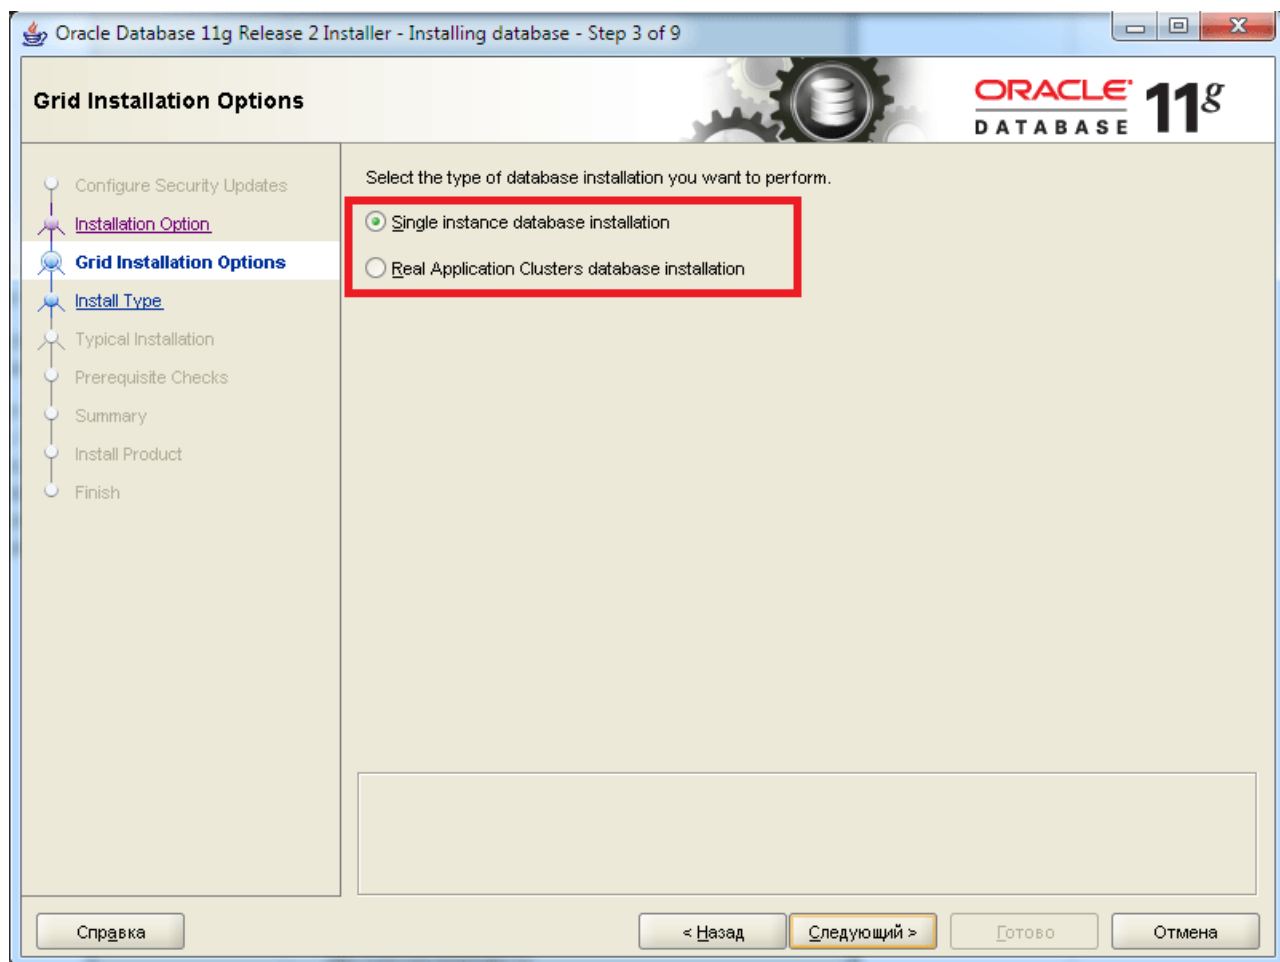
Oracle Database 11g Release 2 Installer - Installing database - Step 3 of 9

Grid Installation Options

ORACLE
DATABASE 11g

Configure Security Updates
Installation Option
Grid Installation Options
Install Type
Typical Installation
Prerequisite Checks
Summary
Install Product
Finish

Select the type of database installation you want to perform.

Single instance database installation

Real Application Clusters database installation

Справка

< Назад

Следующий >

Готово

Отмена